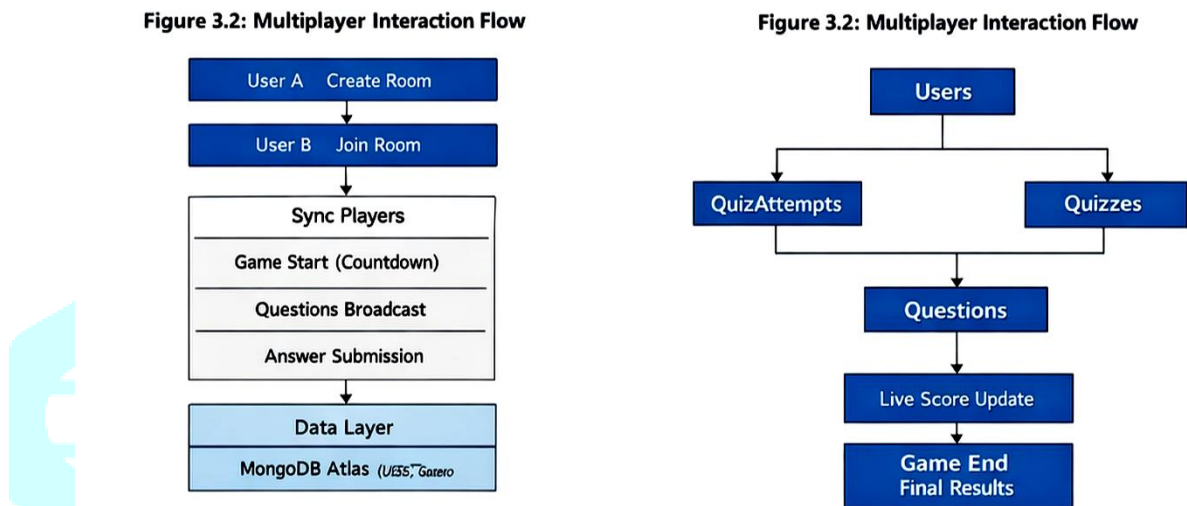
Figure 3.2: Multiplayer Interaction Flow

User A Create Room

User B Join Room

Sync Players

Game Start (Countdown)

Questions Broadcast

Answer Submission

Data Layer

MongoDB Atlas (UESS, Gazero

Figure 3.2: Multiplayer Interaction Flow

Users

QuizAttempts

Quizzes

Questions

Live Score Update

Game End
Final Results